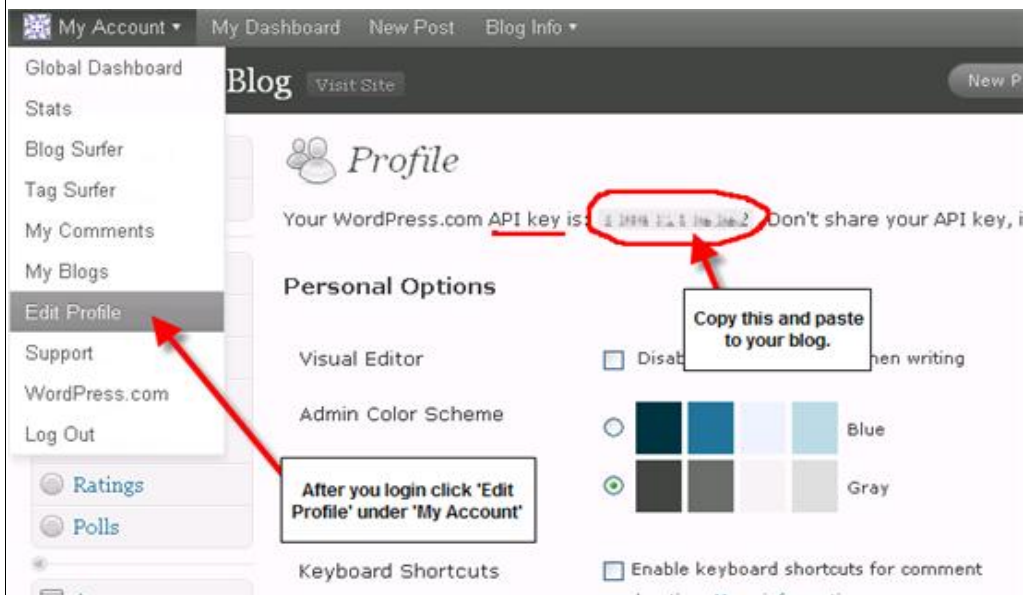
My Account ▾ My Dashboard New Post Blog Info ▾

Global Dashboard
Stats
Blog Surfer
Tag Surfer
My Comments
My Blogs
Edit Profile
Support
WordPress.com
Log Out

Blog Visit Site

New P

Ratings
Polls

Profile

Your WordPress.com API key is: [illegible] Don't share your API key, i

Personal Options

Copy this and paste to your blog.

Visual Editor

Disab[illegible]hen writing

Admin Color Scheme

Blue

Gray

After you login click 'Edit Profile' under 'My Account'

Keyboard Shortcuts

Enable keyboard shortcuts for comment